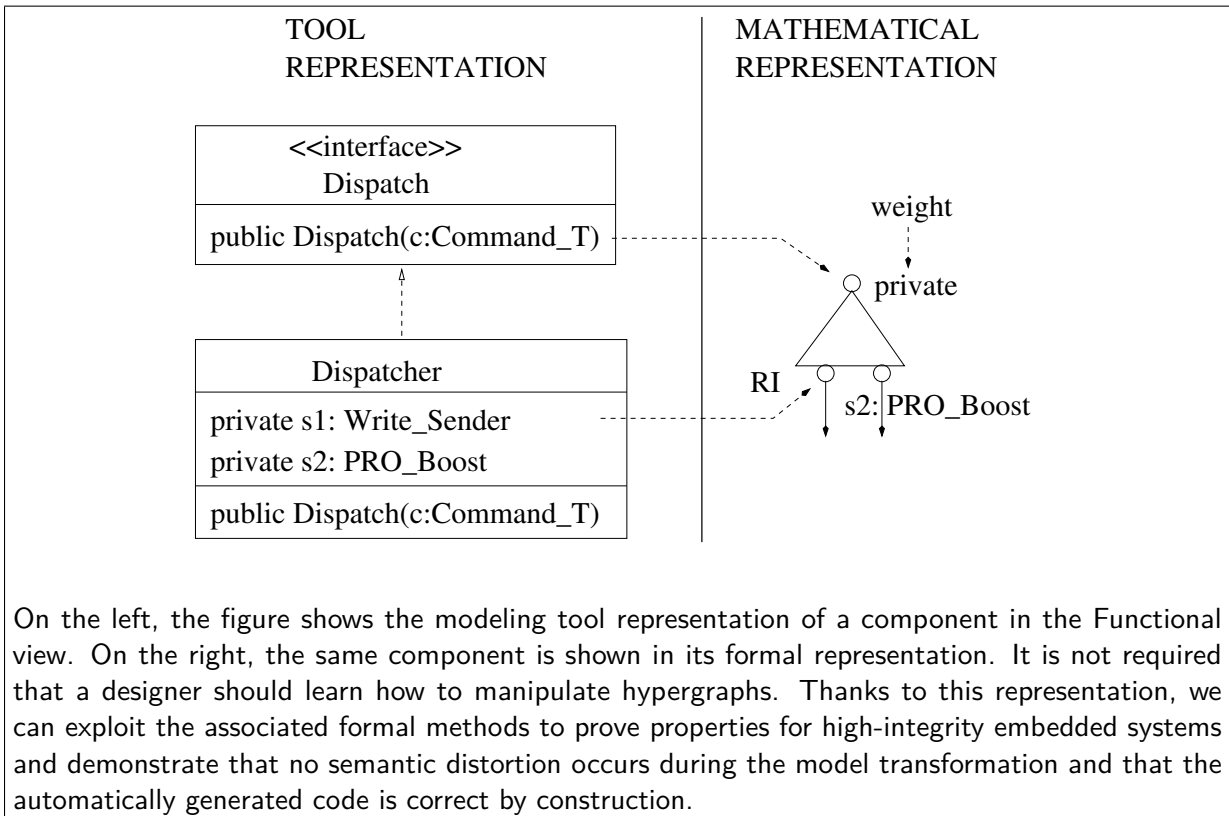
TOOL REPRESENTATION

MATHEMATICAL REPRESENTATION

<<interface>>
Dispatch

public Dispatch(c:Command_T)

Dispatcher

private s1: Write_Sender
private s2: PRO_Boost

public Dispatch(c:Command_T)

weight

private

RI

s2: PRO_Boost

On the left, the figure shows the modeling tool representation of a component in the Functional view. On the right, the same component is shown in its formal representation. It is not required that a designer should learn how to manipulate hypergraphs. Thanks to this representation, we can exploit the associated formal methods to prove properties for high-integrity embedded systems and demonstrate that no semantic distortion occurs during the model transformation and that the automatically generated code is correct by construction.